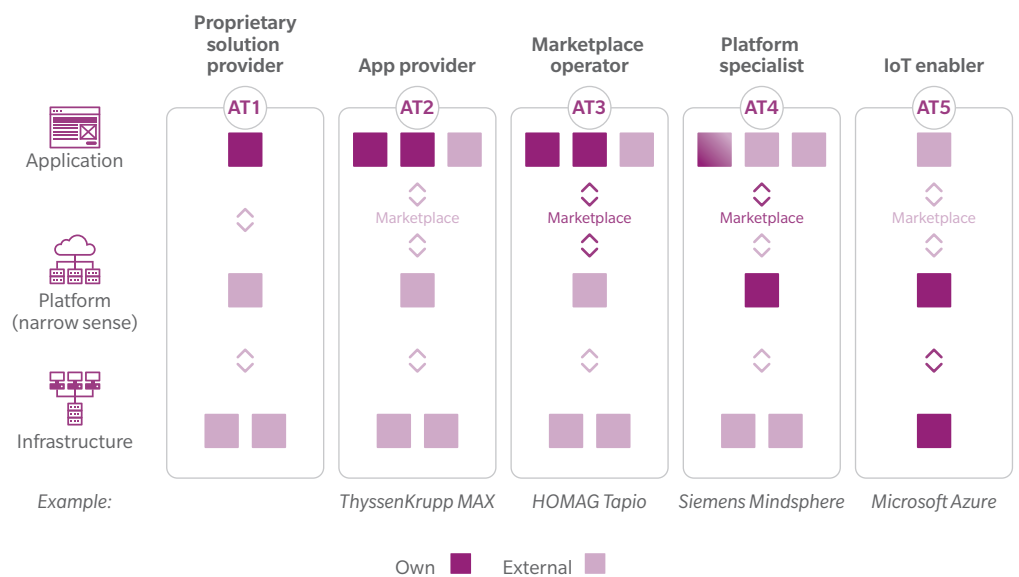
Proprietary solution provider

App provider

Marketplace operator

Platform specialist

IoT enabler

AT1

AT2

AT3

AT4

AT5

Application

Platform (narrow sense)

Infrastructure

Marketplace

Marketplace

Marketplace

Marketplace

Example:

ThyssenKrupp MAX

HOMAG Tapio

Siemens Mindsphere

Microsoft Azure

Own

External